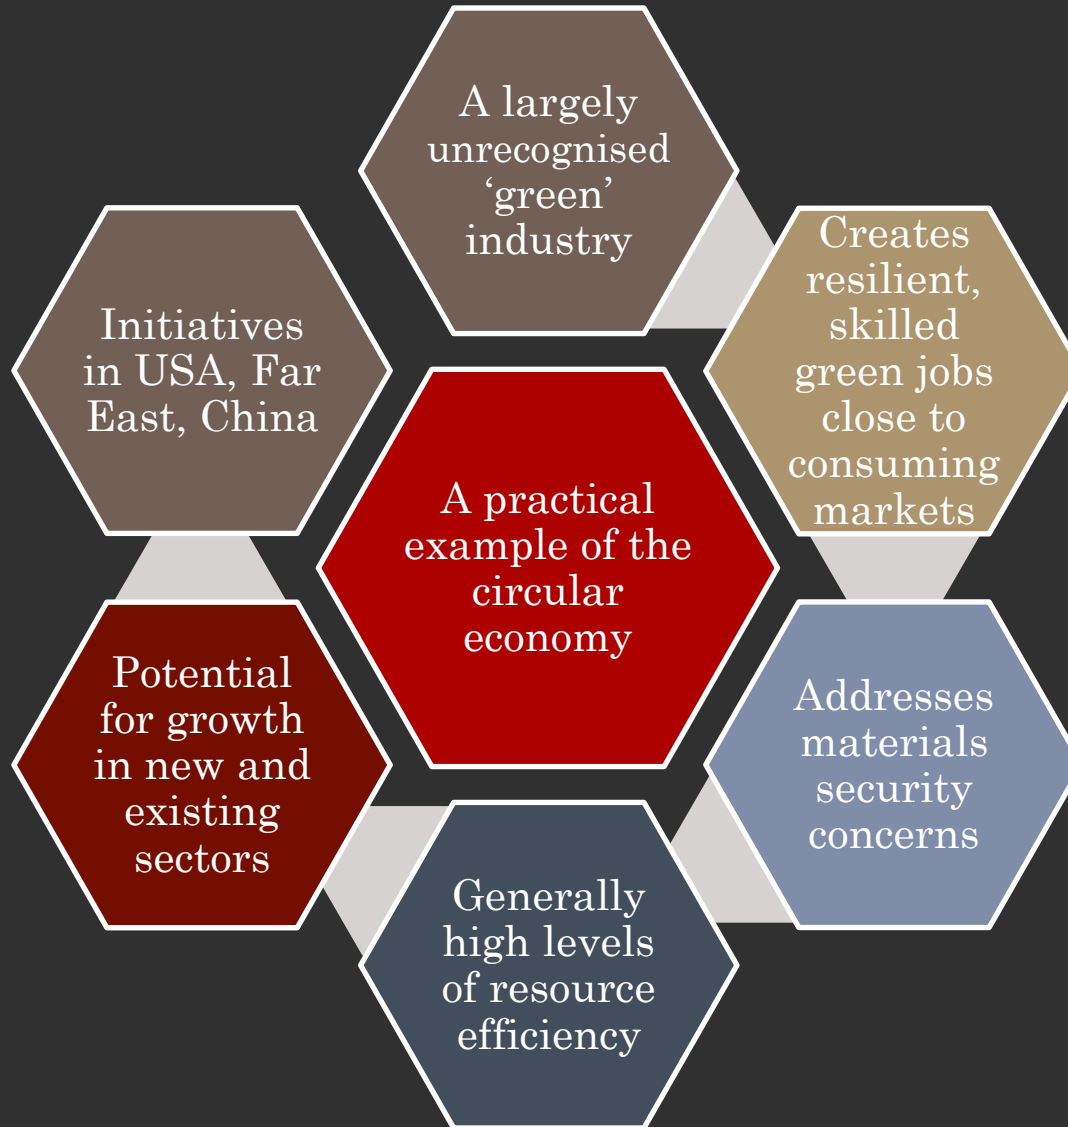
A largely unrecognised 'green' industry

Creates resilient, skilled green jobs close to consuming markets

Initiatives in USA, Far East, China

A practical example of the circular economy

Potential for growth in new and existing sectors

Addresses materials security concerns

Generally high levels of resource efficiency